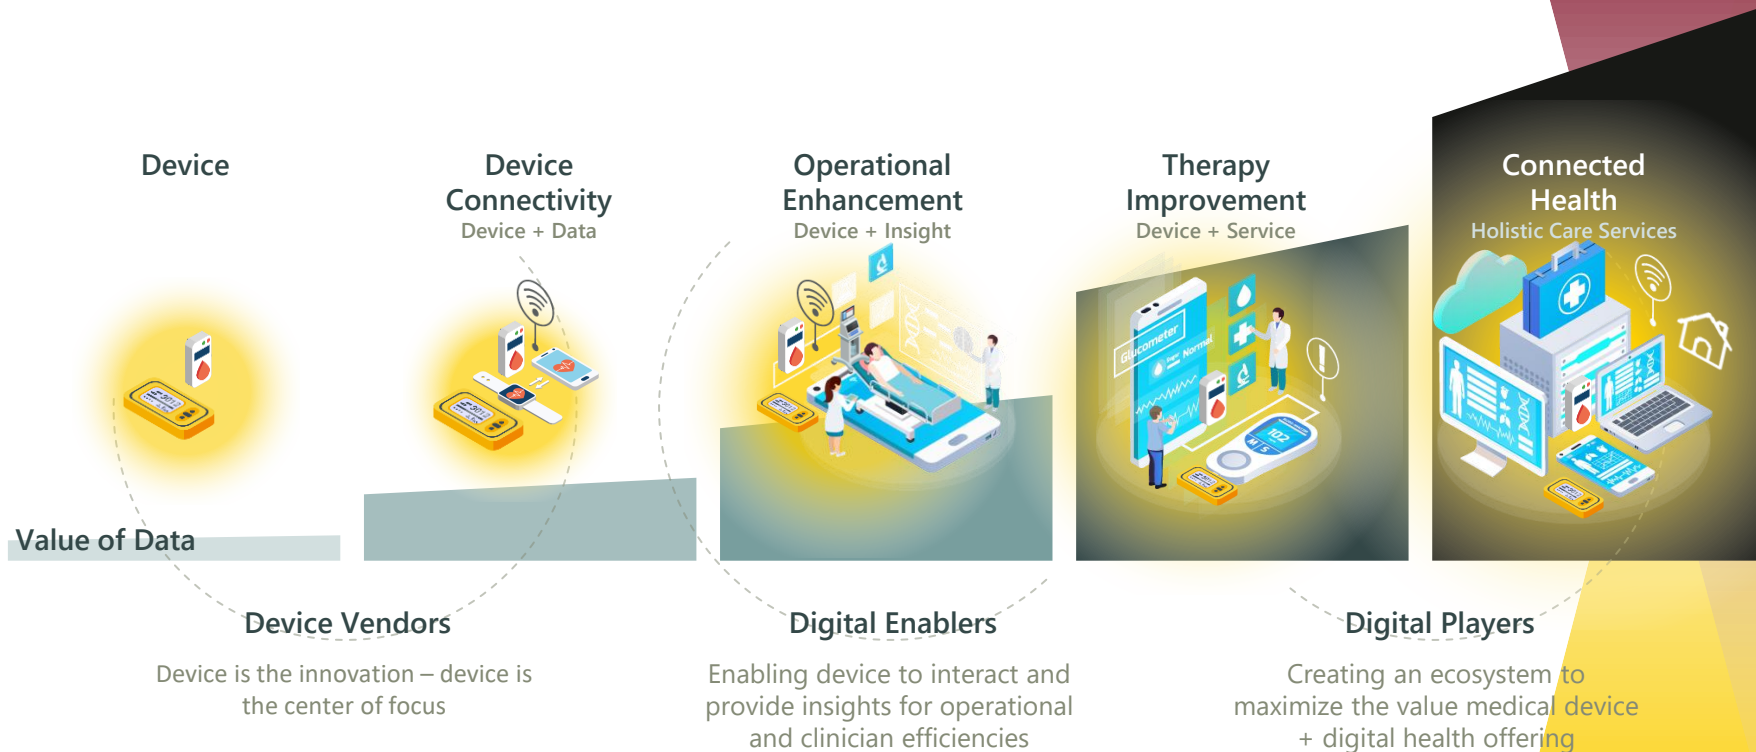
Device

Device Connectivity
Device + Data

Operational Enhancement
Device + Insight

Therapy Improvement
Device + Service

Connected Health
Holistic Care Services

Glucometer

Normal

102

Value of Data

Device Vendors

Device is the innovation – device is the center of focus

Digital Enablers

Enabling device to interact and provide insights for operational and clinician efficiencies

Digital Players

Creating an ecosystem to maximize the value medical device + digital health offering